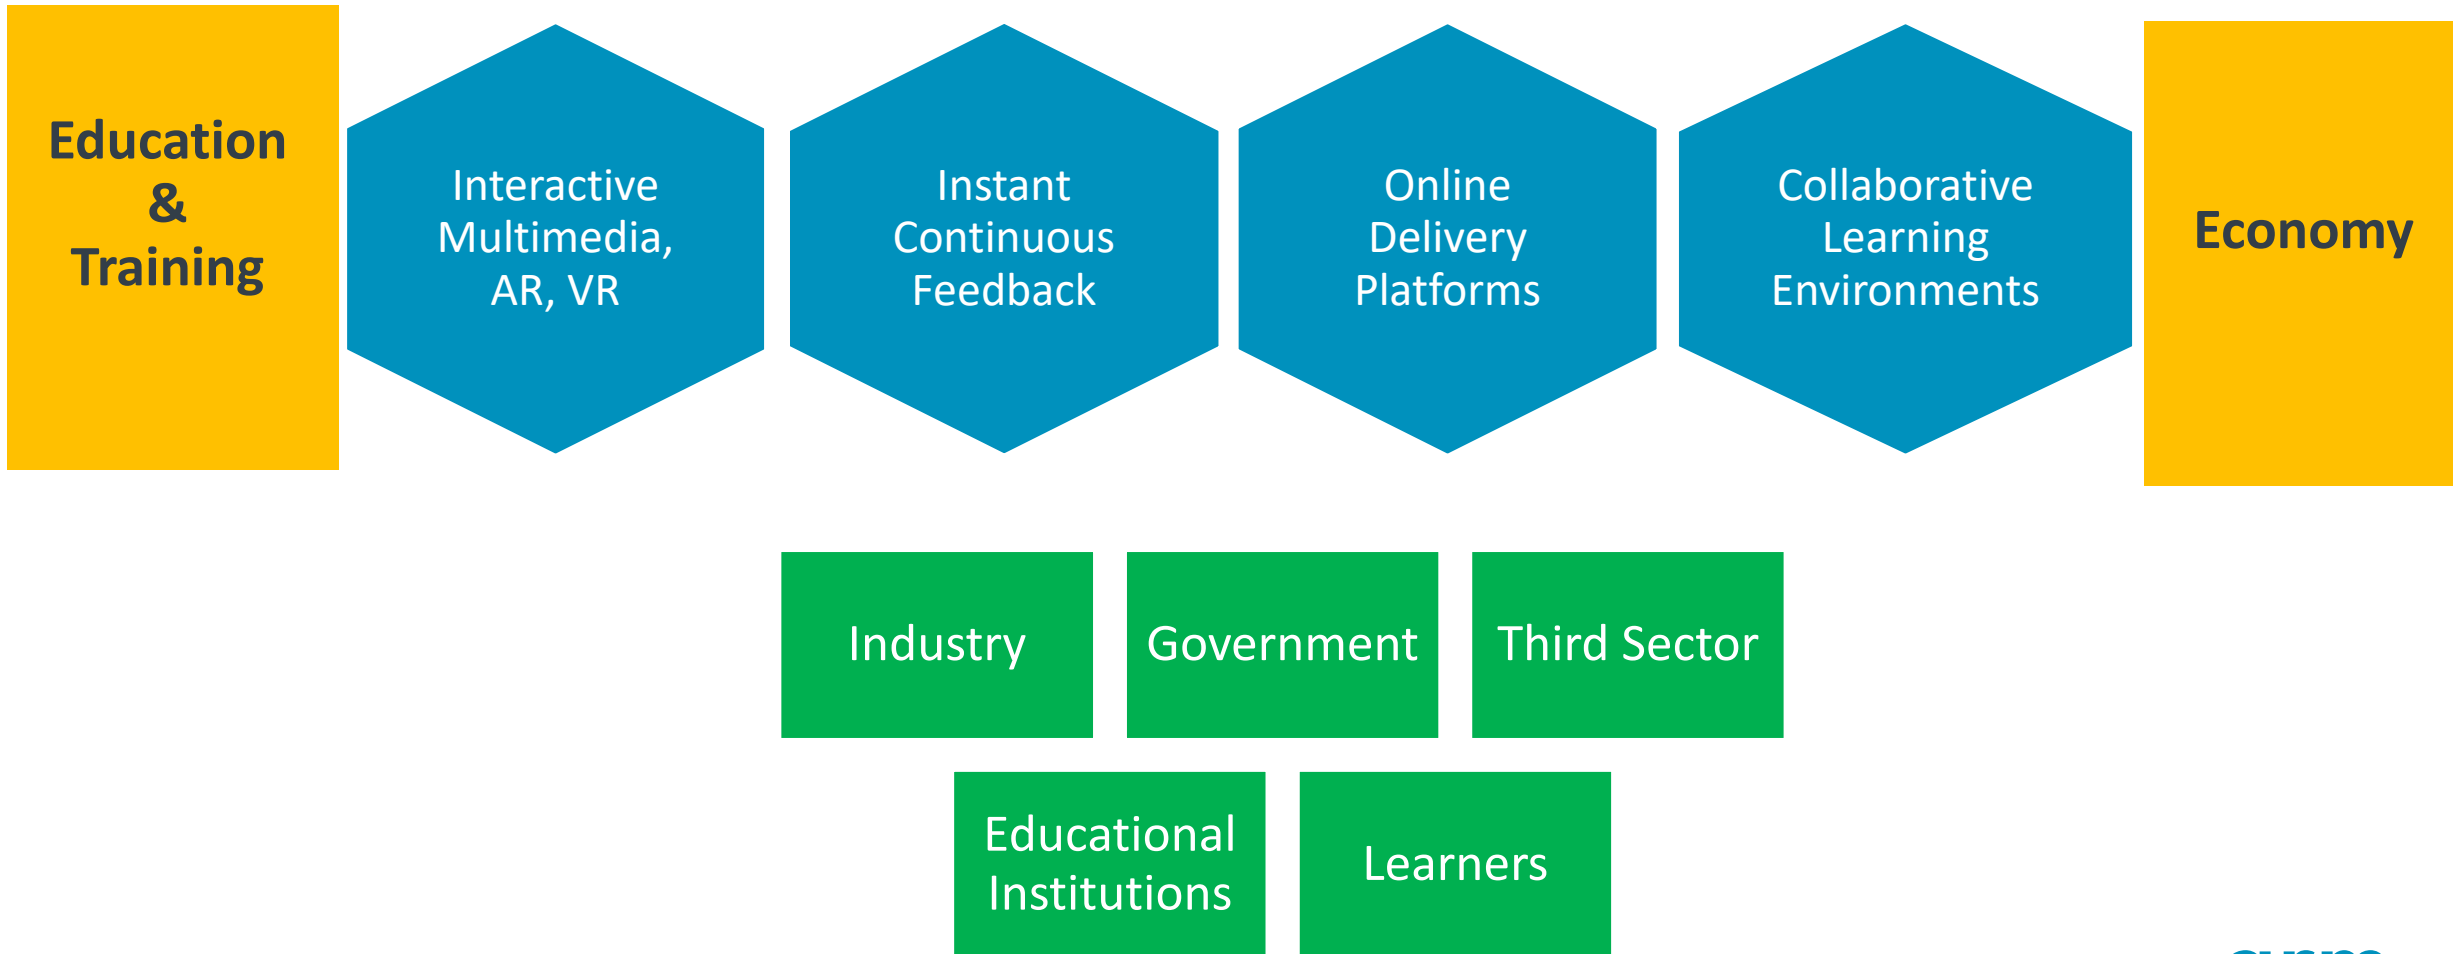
Education & Training

Interactive Multimedia, AR, VR

Instant Continuous Feedback

Online Delivery Platforms

Collaborative Learning Environments

Economy

Industry

Government

Third Sector

Educational Institutions

Learners

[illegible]